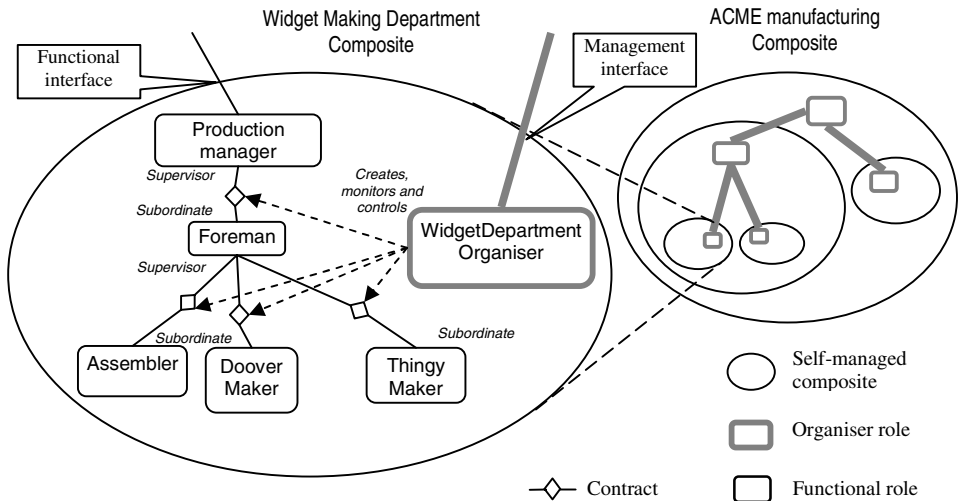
Widget Making Department Composite

ACME manufacturing Composite

Functional interface

Management interface

Production manager

Supervisor

Subordinate

Creates, monitors and controls

Foreman

WidgetDepartment Organiser

Supervisor

Subordinate

Subordinate

Assembler

Doover Maker

Thingy Maker

Self-managed composite

Organiser role

Contract

Functional role